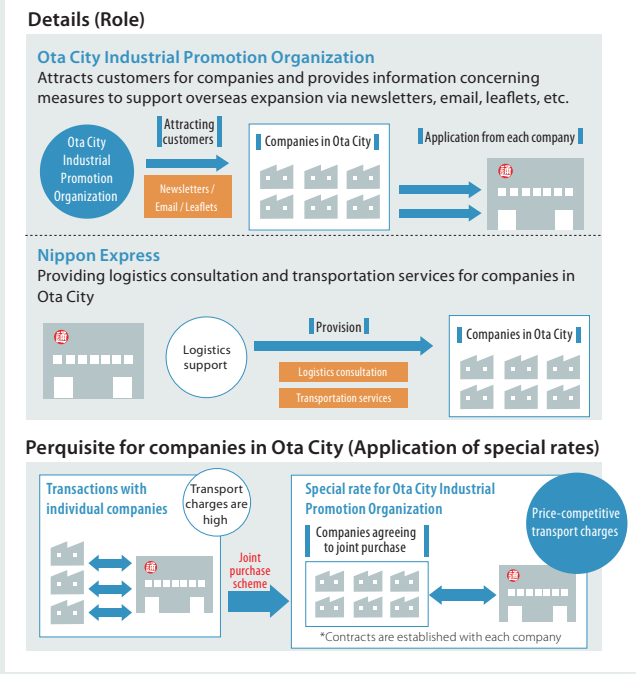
Details (Role)

Ota City Industrial Promotion Organization
Attracts customers for companies and provides information concerning measures to support overseas expansion via newsletters, email, leaflets, etc.

Ota City Industrial Promotion Organization

Attracting customers

Newsletters / Email / Leaflets

Companies in Ota City

Application from each company

通

Nippon Express
Providing logistics consultation and transportation services for companies in Ota City

通

Logistics support

Provision

Logistics consultation

Transportation services

Companies in Ota City

Perquisite for companies in Ota City (Application of special rates)

Transactions with individual companies

Transport charges are high

通

Joint purchase scheme

Special rate for Ota City Industrial Promotion Organization

Price-competitive transport charges

Companies agreeing to joint purchase

通

*Contracts are established with each company